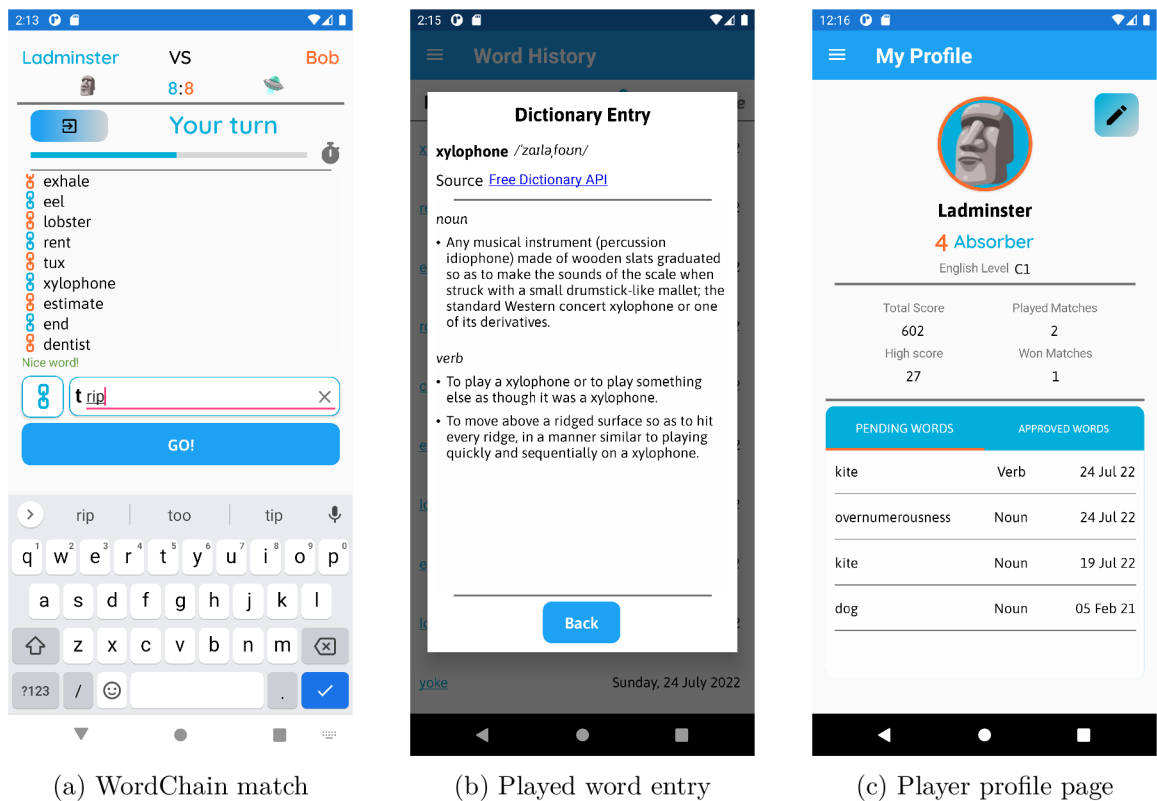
2:13

Ladminster VS Bob

8:8

Your turn

exhale
eel
lobster
rent
tux
xylophone
estimate
end
dentist

Nice word!

t rip

GO!

rip too tip

q w e r t y u i o p
a s d f g h j k l
z x c v b n m
?123 / .

(a) WordChain match

2:15

Word History

Dictionary Entry

xylophone /ˈzaɪləˌfoʊn/

Source Free Dictionary API

noun

• Any musical instrument (percussion idiophone) made of wooden slats graduated so as to make the sounds of the scale when struck with a small drumstick-like mallet; the standard Western concert xylophone or one of its derivatives.

verb

• To play a xylophone or to play something else as though it was a xylophone.

• To move above a ridged surface so as to hit every ridge, in a manner similar to playing quickly and sequentially on a xylophone.

Back

yoke Sunday, 24 July 2022

(b) Played word entry

12:16

My Profile

Ladminster

4 Absorber

English Level C1

| Total Score | Played Matches |
|---|---|
| 602 | 2 |
| High score | Won Matches |
| 27 | 1 |

PENDING WORDS APPROVED WORDS

| kite | Verb | 24 Jul 22 |
|---|---|---|
| overnumerousness | Noun | 24 Jul 22 |
| kite | Noun | 19 Jul 22 |
| dog | Noun | 05 Feb 21 |

(c) Player profile page